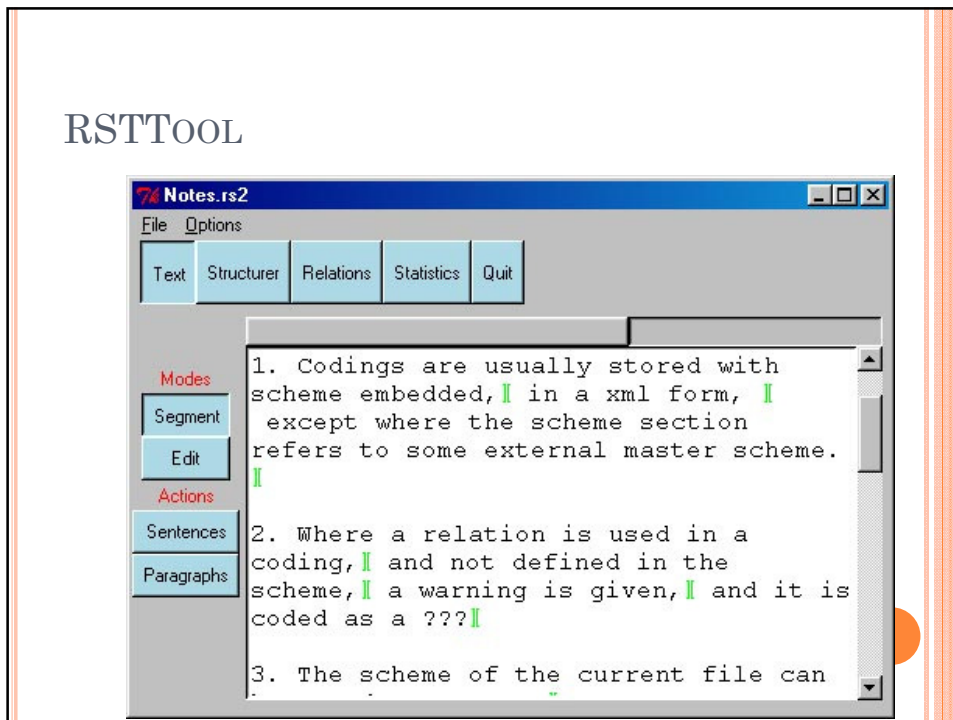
RSTTOOL

Notes.rs2

File Options

Text Structurer Relations Statistics Quit

Modes

Segment

Edit

Actions

Sentences

Paragraphs

1. Codings are usually stored with scheme embedded, in a xml form, except where the scheme section refers to some external master scheme.

2. Where a relation is used in a coding, and not defined in the scheme, a warning is given, and it is coded as a ???

3. The scheme of the current file can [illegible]